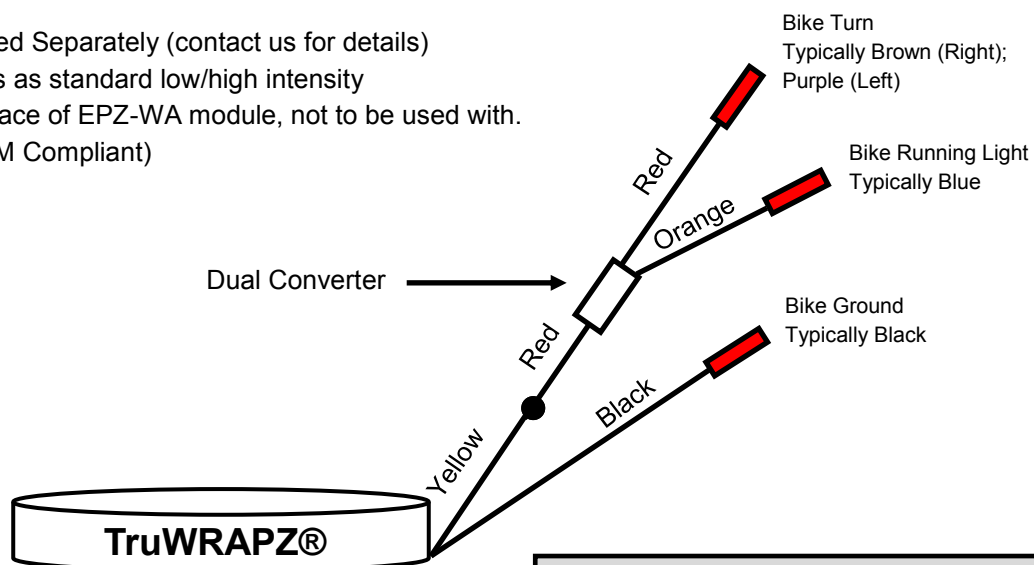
ed Separately (contact us for details)
s as standard low/high intensity
ace of EPZ-WA module, not to be used with.
M Compliant)

Bike Turn
Typically Brown (Right);
Purple (Left)

Red

Bike Running Light
Typically Blue

Orange

Dual Converter

Bike Ground
Typically Black

Red

Black

Yellow

TruWRAPZ®